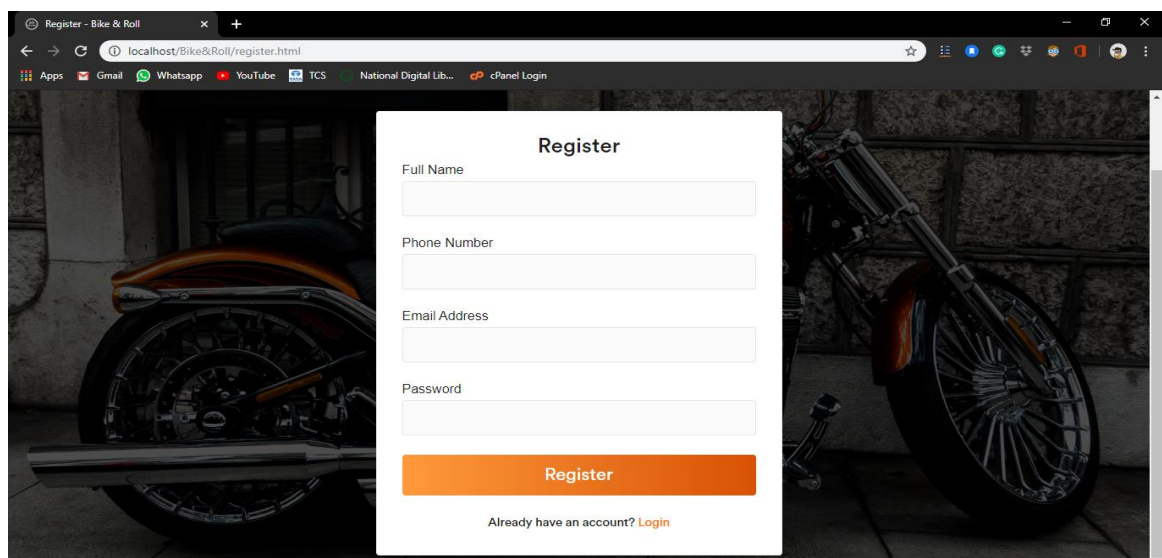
Register - Bike & Roll ×
localhost/Bike&Roll/register.html
Apps Gmail Whatsapp YouTube TCS National Digital Lib... cPanel Login

Register

Full Name

Phone Number

Email Address

Password

Register

Already have an account? Login